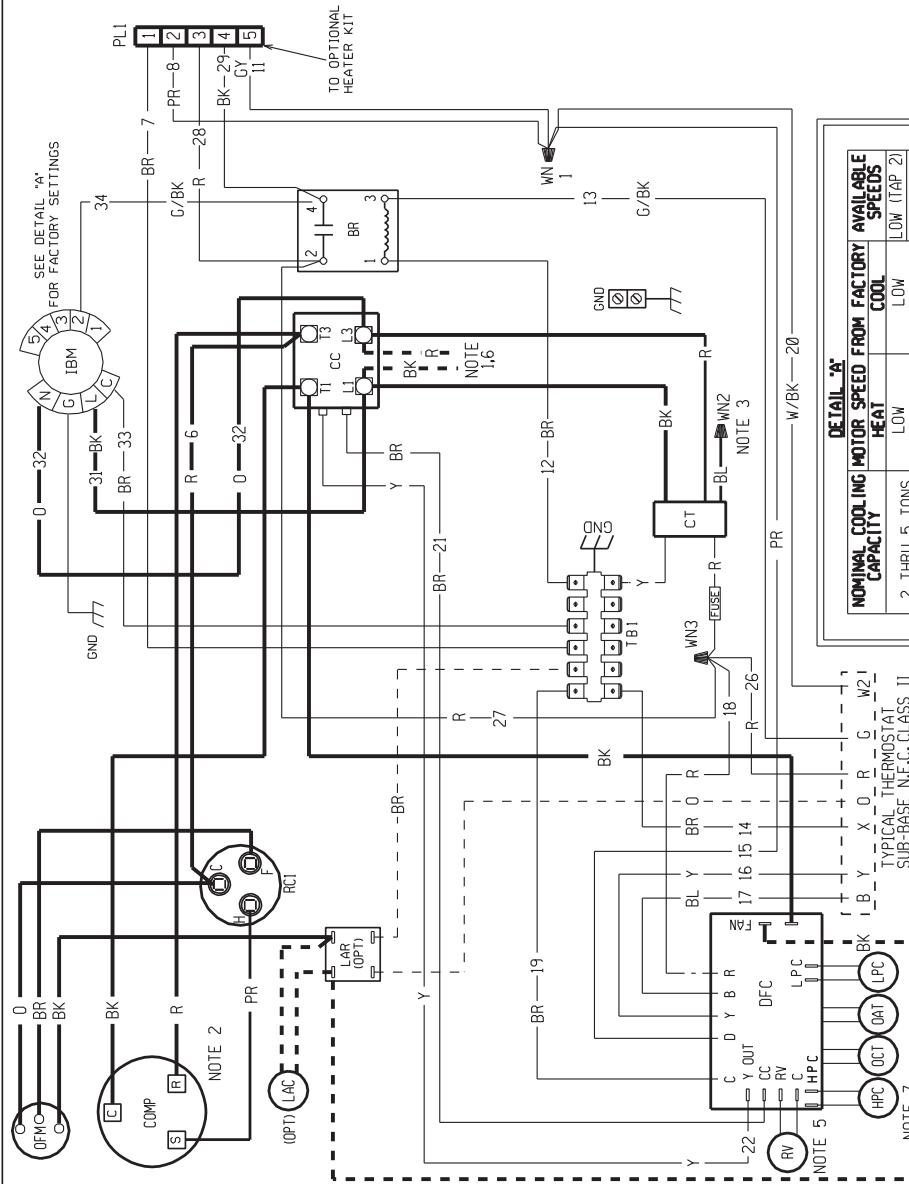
PL1
1 2 3 4 5
TO OPTIONAL HEATER KIT
PR 8
BK 29
GY 11
BR 7
28
SEE DETAIL "A" FOR FACTORY SETTINGS
34
G/BK
R
G/BK
BR
4 3
2 1
13 G/BK
WN 1
5 4 3 2 1
IBM
N G L C
0 32
31 BK
BR 33
R 6
0 32
CC
T3 L3
T1 L1
BK R
NOTE 1,6
GND
12 BR
BK
R
WN2
NOTE 3
BL
CT
20 W/BK
BR
Y
BR 21
GND
TB1
Y
R
FUSE
WN3
26
PR
GND
R 27
18
R
BK
BR
DETAIL "A"
| NOMINAL COOLING CAPACITY | MOTOR SPEED FROM FACTORY HEAT | COOL | AVAILABLE SPEEDS |
|---|---|---|---|
| 2 THRU 5 TONS | LOW | LOW | LOW (TAP 2) |
W2
G
R
O
X
B
Y
TYPICAL THERMOSTAT SUB-BASE N.E.C.CLASS II
R
R
BR O
14
15 15
Y 16 16
BL 17 17
OFM
0
BR
BK
BK
R
C
F
H
RC1
PR
COMP
C
R
S
NOTE 2
LAR (OPT)
(OPT) LAC
Y
BR 19
FAN
BK
DFC
LPC
LPC
B R
D Y
OAT
C Y OUT CC RV C HPC
OCT
HPC
22
Y
RV
NOTE 5
NOTE 7